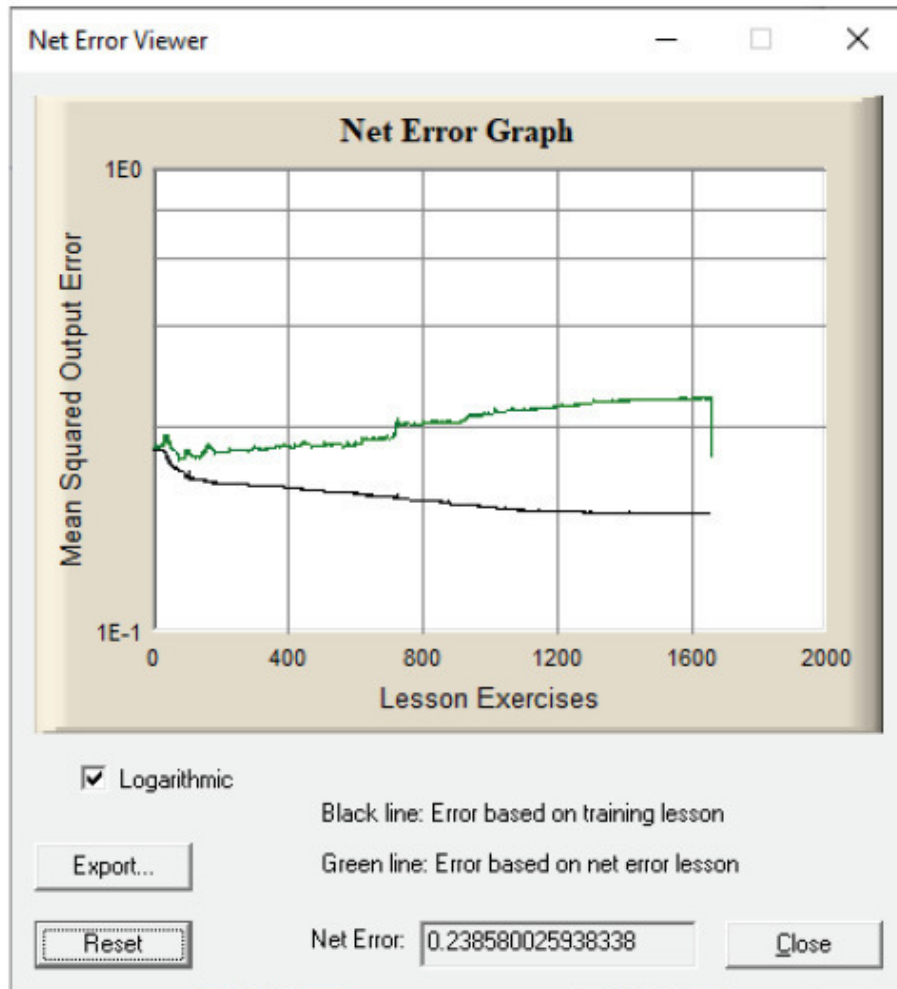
Net Error Viewer

Net Error Graph

1E0

Mean Squared Output Error

1E-1

0 400 800 1200 1600 2000

Lesson Exercises

Logarithmic

Black line: Error based on training lesson

Export...

Green line: Error based on net error lesson

Reset

Net Error: 0.238580025938338

Close